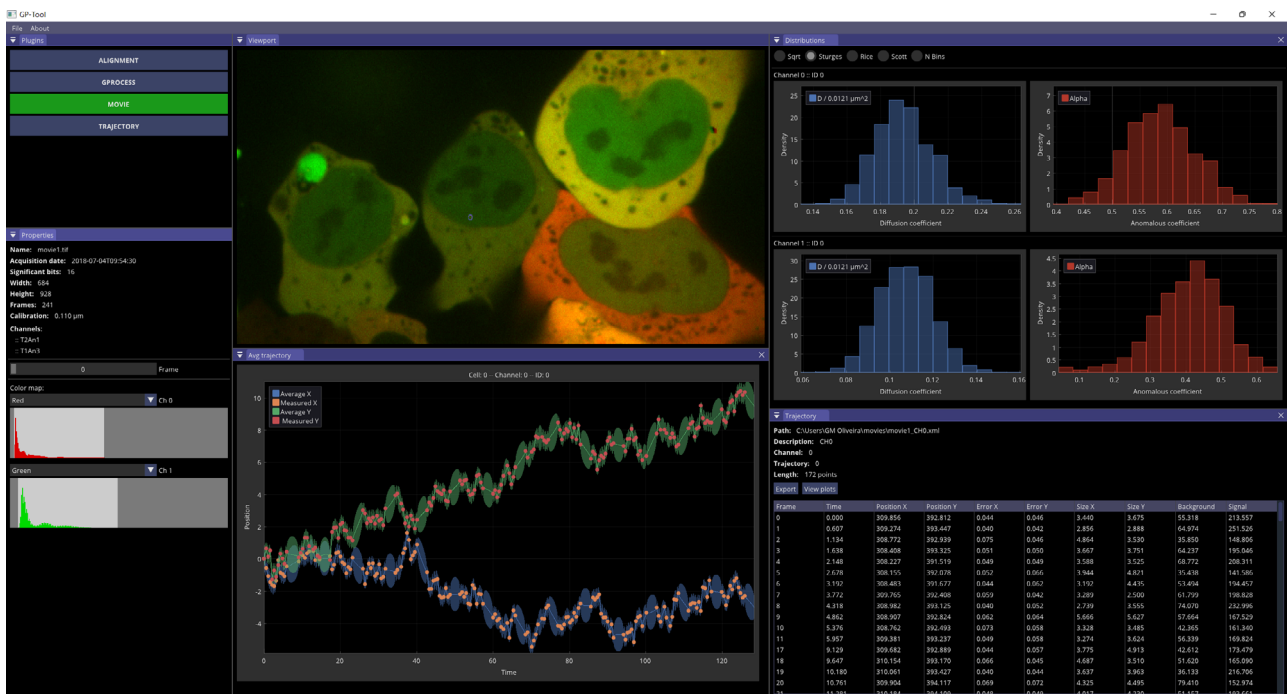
GP-Tool

File About

Plugins

ALIGNMENT

GPROCESS

MOVIE

TRAJECTORY

Properties

Name: movie1.tif
Acquisition date: 2018-07-04T09:54:30
Significant bits: 16
Width: 684
Height: 928
Frames: 241
Calibration: 0.110 μm
Channels:
:: T2An1
:: T1An1

0 Frame

Color map:

Red Ch 0

Green Ch 1

Viewport

Avg trajectory

Cell: 0 - Channel: 0 - ID: 0

Average X
Measured X
Average Y
Measured Y

Position

Time

Distributions

Sqrt Sturges Rice Scott N Bins

Channel 0 :: ID 0

D / 0.0121 μm^2

Density

Diffusion coefficient

Alpha

Anomalous coefficient

Channel 1 :: ID 0

D / 0.0121 μm^2

Diffusion coefficient

Alpha

Anomalous coefficient

Trajectory

Path: C:\Users\GM Oliveira\movies\movie1_CH0.xml
Description: CH0
Channel: 0
Trajectory: 0
Length: 172 points

Export View plots

| Frame | Time | Position X | Position Y | Error X | Error Y | Size X | Size Y | Background | Signal |
|---|---|---|---|---|---|---|---|---|---|
| 0 | 0.000 | 309.856 | 392.812 | 0.044 | 0.046 | 3.440 | 3.675 | 55.318 | 213.557 |
| 1 | 0.607 | 309.274 | 393.447 | 0.040 | 0.042 | 2.856 | 2.888 | 64.974 | 251.526 |
| 2 | 1.134 | 308.772 | 392.939 | 0.075 | 0.046 | 4.864 | 3.530 | 35.850 | 148.806 |
| 3 | 1.638 | 308.408 | 393.325 | 0.051 | 0.050 | 3.667 | 3.751 | 64.237 | 195.046 |
| 4 | 2.148 | 308.227 | 391.519 | 0.049 | 0.049 | 3.588 | 3.525 | 68.772 | 208.311 |
| 5 | 2.678 | 308.155 | 392.078 | 0.052 | 0.066 | 3.944 | 4.821 | 35.438 | 141.586 |
| 6 | 3.192 | 308.483 | 391.677 | 0.044 | 0.062 | 3.192 | 4.435 | 53.494 | 194.457 |
| 7 | 3.772 | 309.765 | 392.408 | 0.059 | 0.042 | 3.289 | 2.500 | 61.799 | 198.828 |
| 8 | 4.318 | 308.982 | 393.125 | 0.040 | 0.052 | 2.739 | 3.555 | 74.070 | 232.996 |
| 9 | 4.862 | 308.907 | 392.824 | 0.062 | 0.064 | 5.666 | 5.627 | 57.664 | 167.529 |
| 10 | 5.376 | 308.762 | 392.493 | 0.073 | 0.058 | 3.328 | 3.485 | 42.365 | 161.340 |
| 11 | 5.957 | 309.381 | 393.237 | 0.049 | 0.058 | 3.274 | 3.624 | 56.339 | 169.824 |
| 17 | 9.129 | 309.682 | 392.889 | 0.044 | 0.057 | 3.775 | 4.913 | 42.612 | 173.479 |
| 18 | 9.647 | 310.154 | 393.170 | 0.066 | 0.045 | 4.687 | 3.510 | 51.620 | 165.090 |
| 19 | 10.180 | 310.061 | 393.427 | 0.040 | 0.044 | 3.637 | 3.963 | 36.133 | 216.706 |
| 20 | 10.761 | 309.904 | 394.117 | 0.069 | 0.072 | 4.325 | 4.495 | 79.410 | 152.974 |